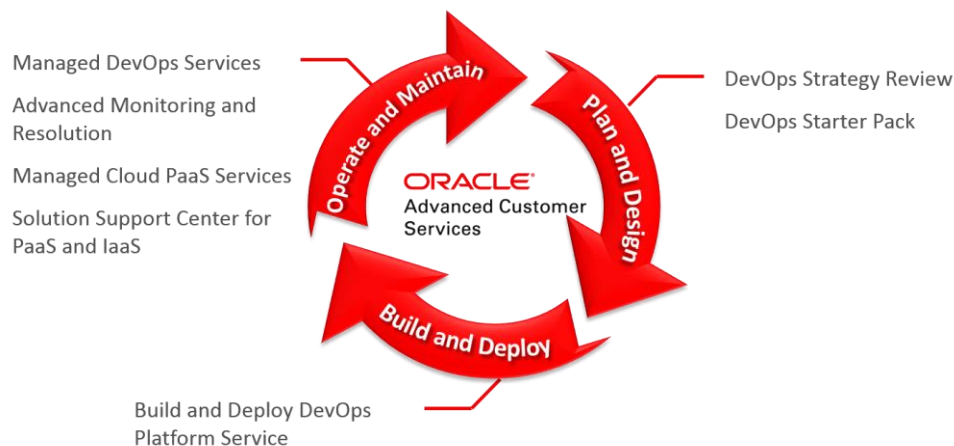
Managed DevOps Services

Advanced Monitoring and Resolution

Managed Cloud PaaS Services

Solution Support Center for PaaS and IaaS

Operate and Maintain

Plan and Design

DevOps Strategy Review

DevOps Starter Pack

ORACLE
Advanced Customer Services

Build and Deploy

Build and Deploy DevOps Platform Service